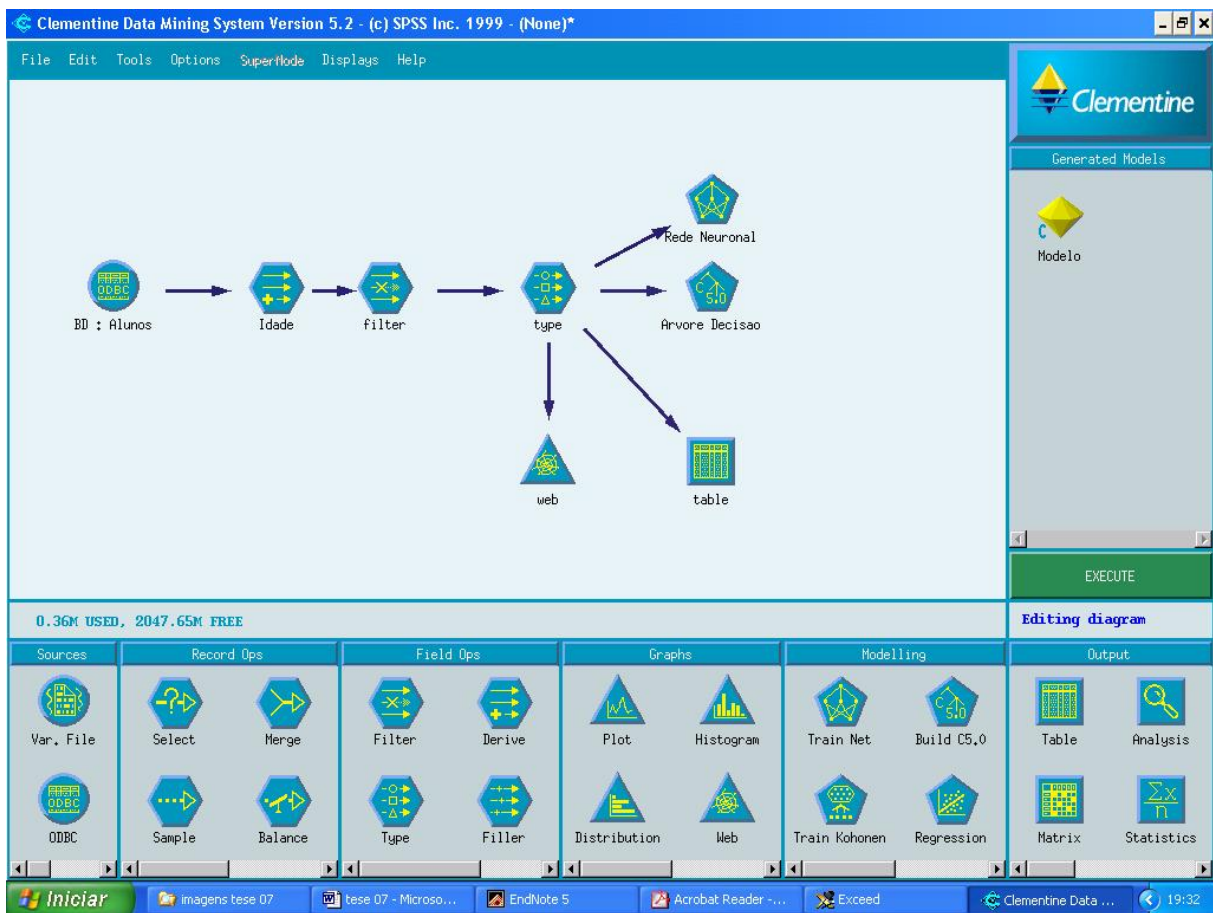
Clementine Data Mining System Version 5.2 - (c) SPSS Inc. 1999 - (None)*

File Edit Tools Options SuperNode Displays Help

Clementine

Generated Models

C

Modelo

ODBC

BD : Alunos

Idade

filter

type

Rede Neuronal

C 5.0

Arvore Decisao

web

table

EXECUTE

0.36M USED, 2047.65M FREE

Editing diagram

Sources

Var. File

ODBC

ODBC

Record Ops

Select

Merge

Sample

Balance

Field Ops

Filter

Derive

Type

Filler

Graphs

Plot

Histogram

Distribution

Web

Modelling

Train Net

C 5.0

Build C5.0

Train Kohonen

Regression

Output

Table

Analysis

Matrix

$\frac{\sum x}{n}$

Statistics

Iniciar

imagens tese 07

tese 07 - Microso...

EndNote 5

Acrobat Reader -...

Exceed

Clementine Data ...

19:32